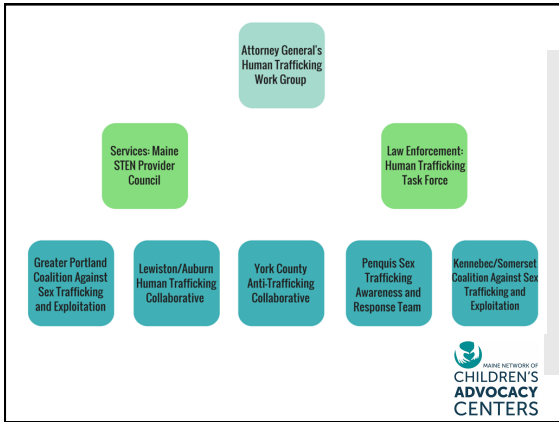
Attorney General's Human Trafficking Work Group

Services: Maine STEN Provider Council

Law Enforcement: Human Trafficking Task Force

Greater Portland Coalition Against Sex Trafficking and Exploitation

Lewiston/Auburn Human Trafficking Collaborative

York County Anti-Trafficking Collaborative

Penquis Sex Trafficking Awareness and Response Team

Kennebec/Somerset Coalition Against Sex Trafficking and Exploitation

MAINE NETWORK OF CHILDREN'S ADVOCACY CENTERS